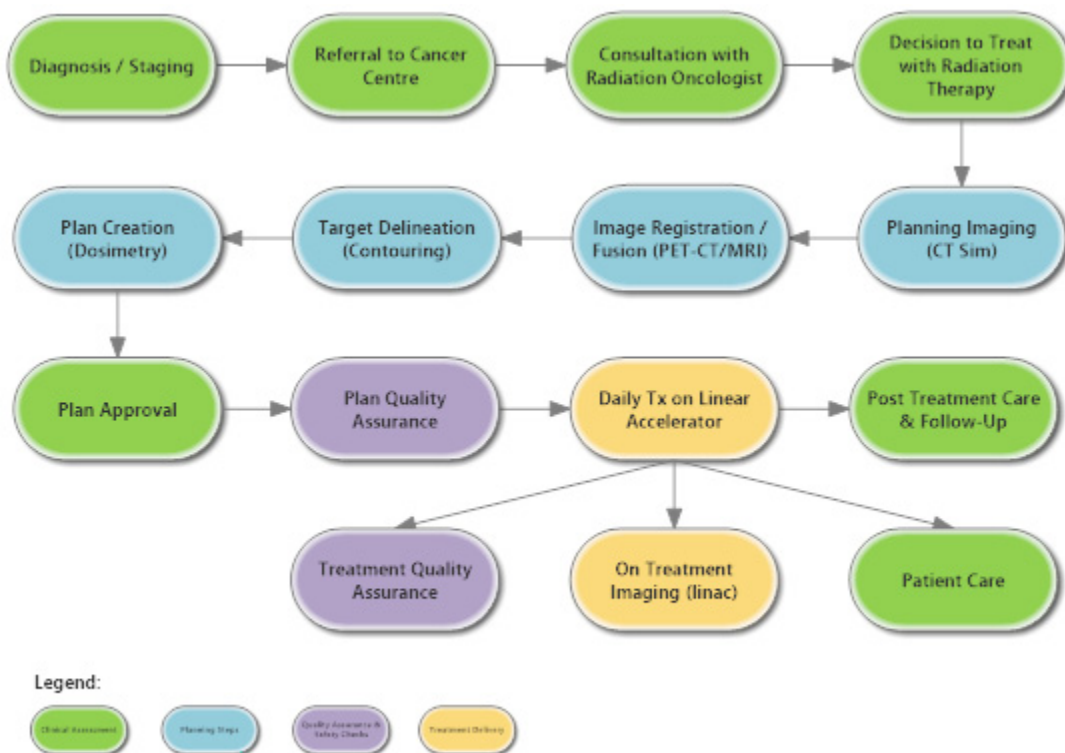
Diagnosis / Staging

Referral to Cancer Centre

Consultation with Radiation Oncologist

Decision to Treat with Radiation Therapy

Planning Imaging (CT Sim)

Image Registration / Fusion (PET-CT/MRI)

Target Delineation (Contouring)

Plan Creation (Dosimetry)

Plan Approval

Plan Quality Assurance

Daily Tx on Linear Accelerator

Post Treatment Care & Follow-Up

Treatment Quality Assurance

On Treatment Imaging (linac)

Patient Care

Legend:

Clinical Assessment

Planning Steps

Quality Assurance & Safety Checks

Treatment Delivery